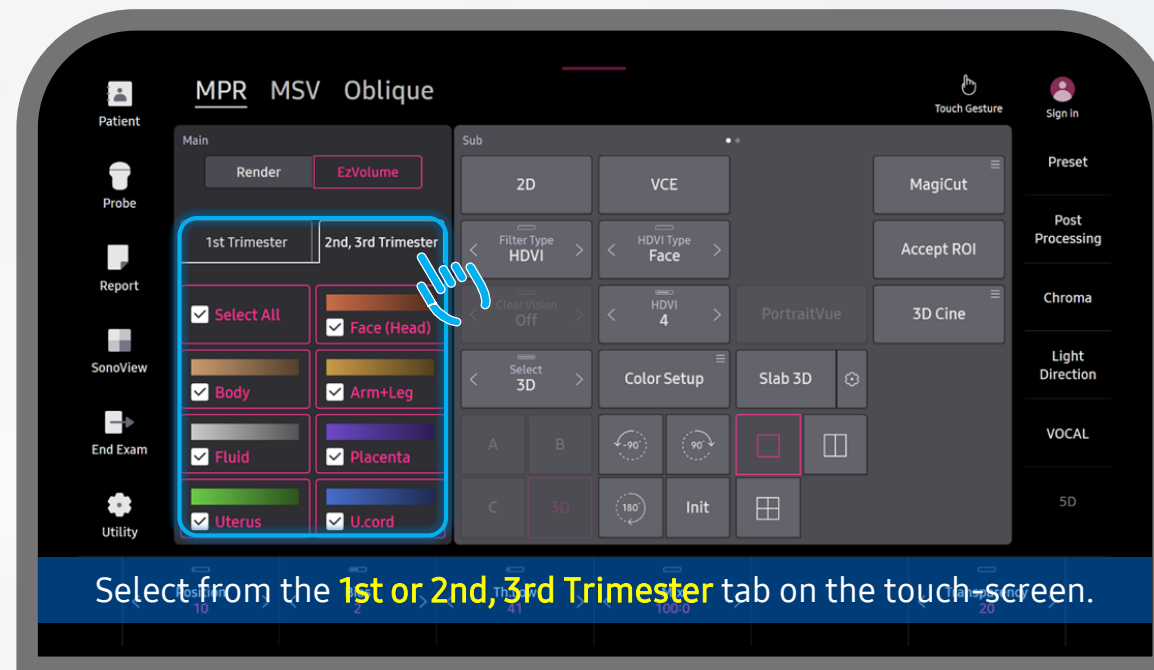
Patient

Probe

Report

SonoView

End Exam

Utility

MPR MSV Oblique

Touch Gesture

Sign In

Main

Render EzVolume

1st Trimester 2nd, 3rd Trimester

Select All

Face (Head)

Body

Arm+Leg

Fluid

Placenta

Uterus

U.cord

Sub

2D

VCE

MagiCut

Filter Type HDVI

HDVI Type Face

Accept ROI

Clear Vision Off

HDVI 4

PortraitVue

3D Cine

Select 3D

Color Setup

Slab 3D

A B

C 3D

-90° 90°

180°

Init

Preset

Post Processing

Chroma

Light Direction

VOCAL

5D

Select from the 1st or 2nd, 3rd Trimester tab on the touch-screen.